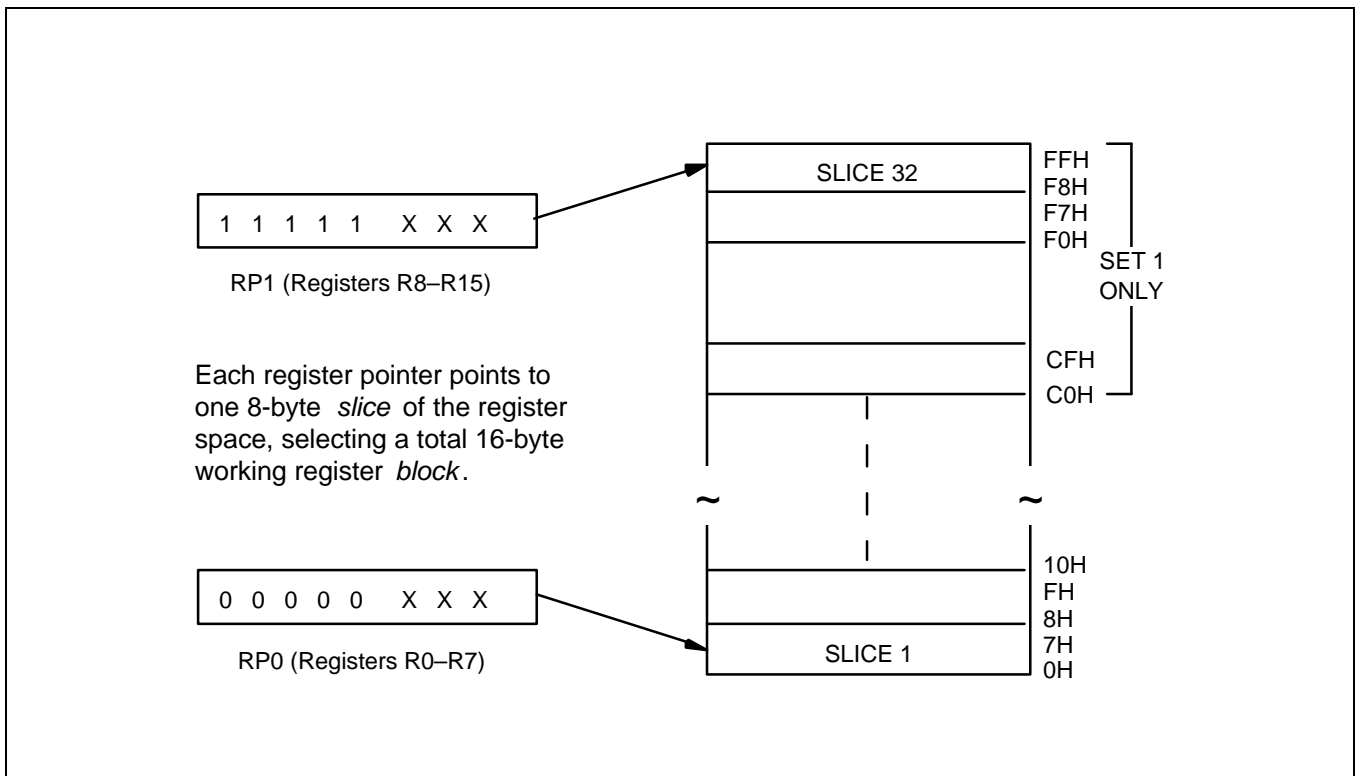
1 1 1 1 1 X X X

RP1 (Registers R8–R15)

SLICE 32

FFH
F8H
F7H
F0H

SET 1 ONLY

CFH
C0H

Each register pointer points to one 8-byte *slice* of the register space, selecting a total 16-byte working register *block*.

0 0 0 0 0 X X X

RP0 (Registers R0–R7)

10H
FH
8H
7H
0H

SLICE 1